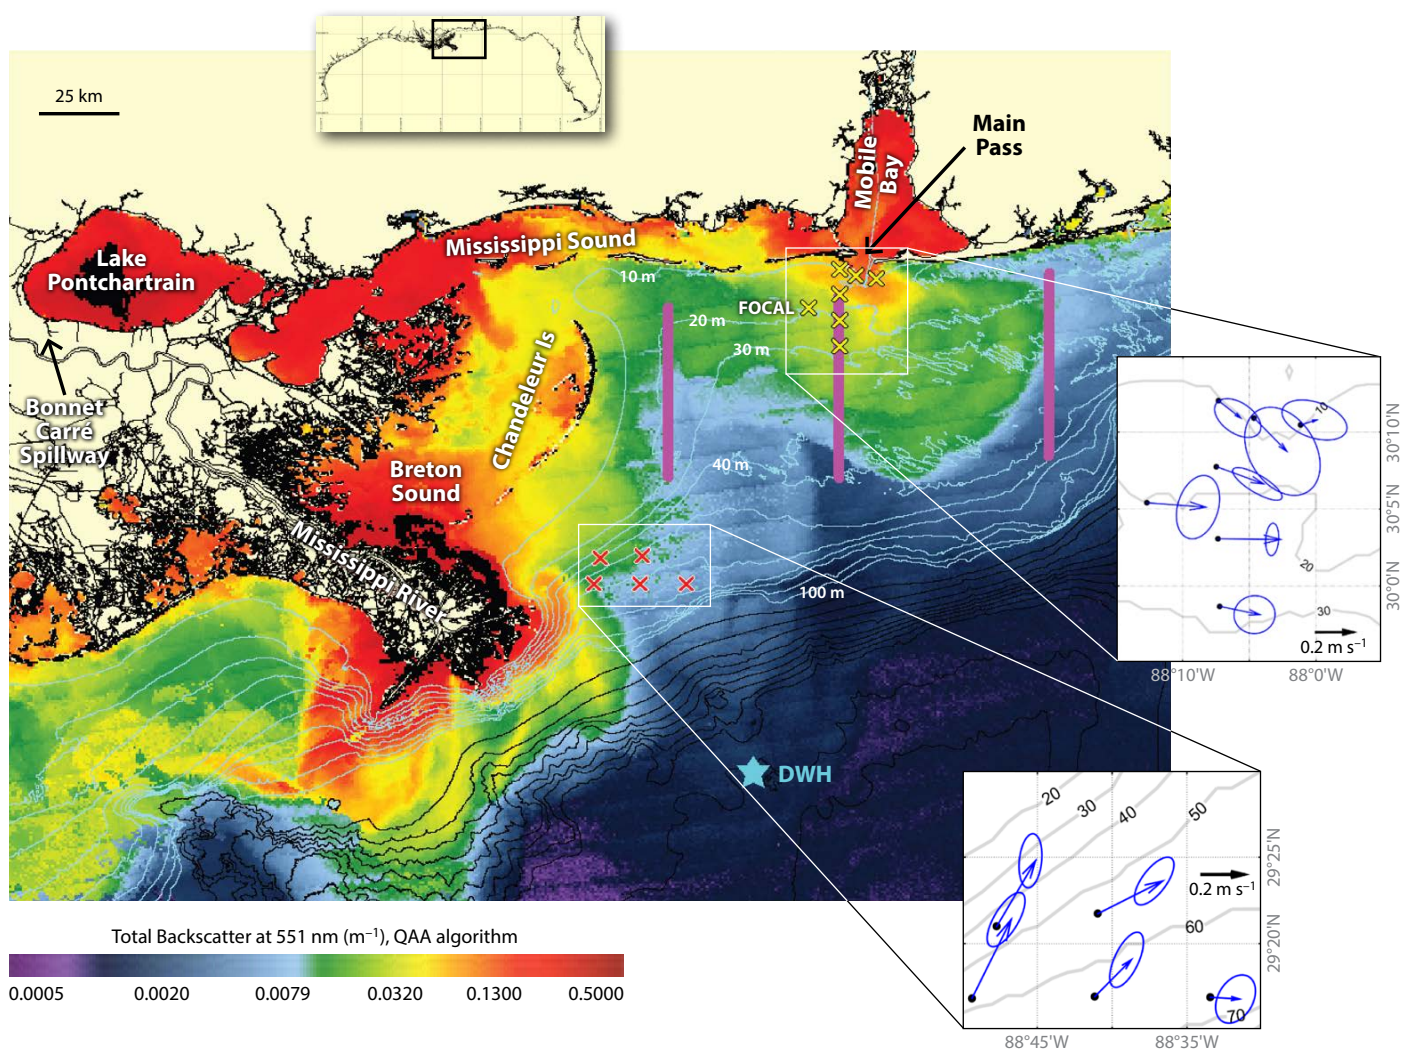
25 km

Main Pass

Mobile Bay

Lake Pontchartrain

Mississippi Sound

10 m

FOCAL

20 m

30 m

Chandeleur Is

Bonnet Carré Spillway

Breton Sound

40 m

Mississippi River

100 m

DWH

10

20

30

$0.2\ m\ s^{-1}$

30°10'N

30°5'N

30°0'N

88°10'W

88°0'W

20

30

40

50

60

70

$0.2\ m\ s^{-1}$

29°25'N

29°20'N

88°45'W

88°35'W

Total Backscatter at 551 nm ($m^{-1}$), QAA algorithm

| 0.0005 | 0.0020 | 0.0079 | 0.0320 | 0.1300 | 0.5000 |